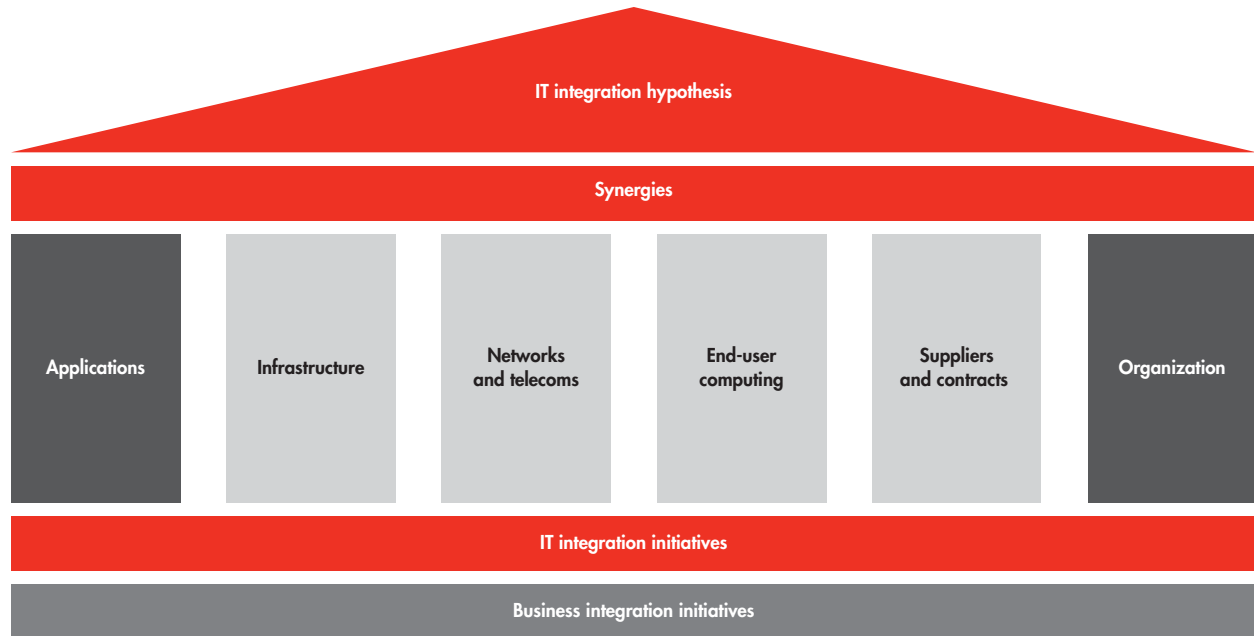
IT integration hypothesis

Synergies

Applications

Infrastructure

Networks and telecoms

End-user computing

Suppliers and contracts

Organization

IT integration initiatives

Business integration initiatives